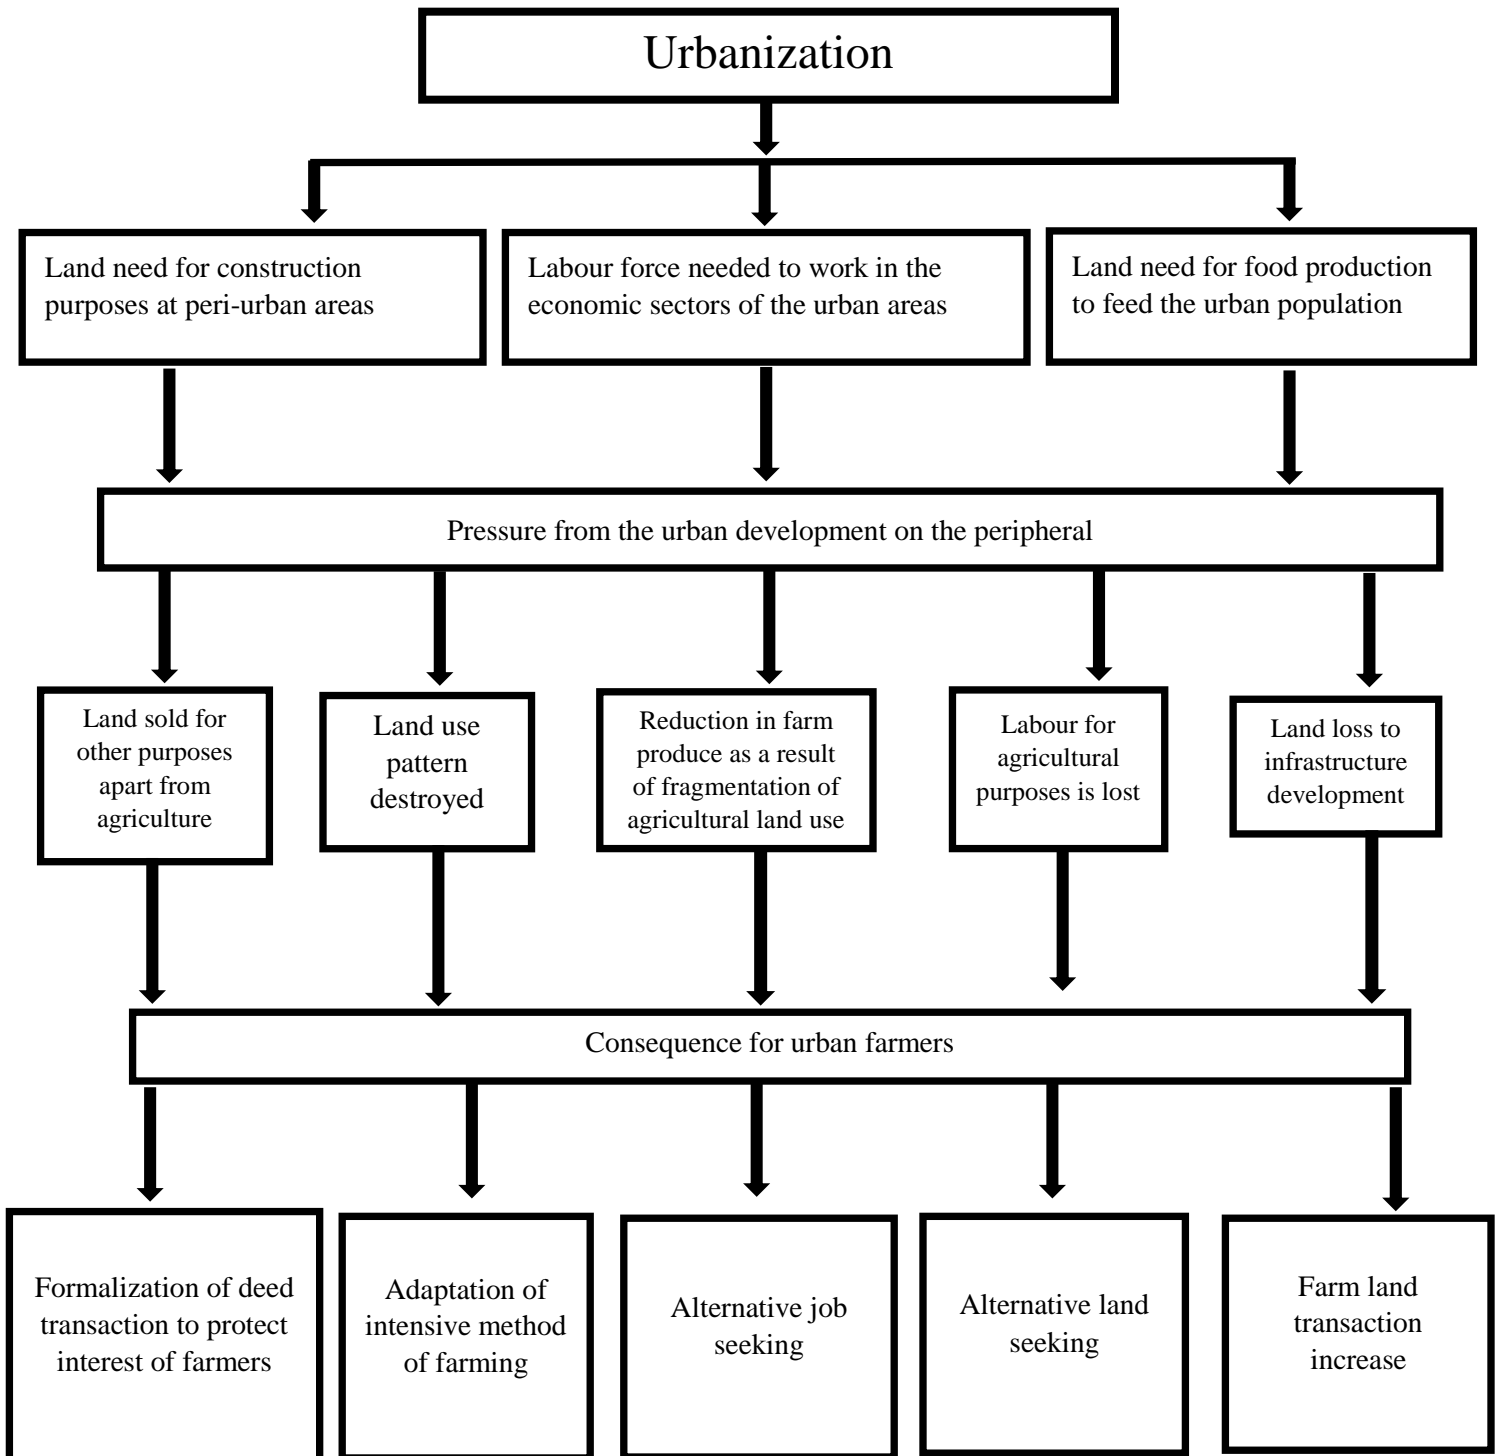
Urbanization

Land need for construction purposes at peri-urban areas

Labour force needed to work in the economic sectors of the urban areas

Land need for food production to feed the urban population

Pressure from the urban development on the peripheral

Land sold for other purposes apart from agriculture

Land use pattern destroyed

Reduction in farm produce as a result of fragmentation of agricultural land use

Labour for agricultural purposes is lost

Land loss to infrastructure development

Consequence for urban farmers

Formalization of deed transaction to protect interest of farmers

Adaptation of intensive method of farming

Alternative job seeking

Alternative land seeking

Farm land transaction increase